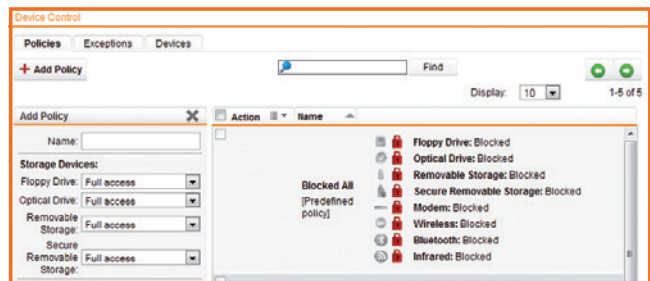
Device Control

Policies | Exceptions | Devices

+ Add Policy

Find

Display: 10

1-5 of 5

Add Policy

Name:

Storage Devices:

Floppy Drive: Full access

Optical Drive: Full access

Removable Storage: Full access

Secure Removable Storage: Full access

| Action | Name |
|---|---|
| Blocked All [Predefined policy] | **Floppy Drive:** Blocked<br>**Optical Drive:** Blocked<br>**Removable Storage:** Blocked<br>**Secure Removable Storage:** Blocked<br>**Modem:** Blocked<br>**Wireless:** Blocked<br>**Bluetooth:** Blocked<br>**Infrared:** Blocked |